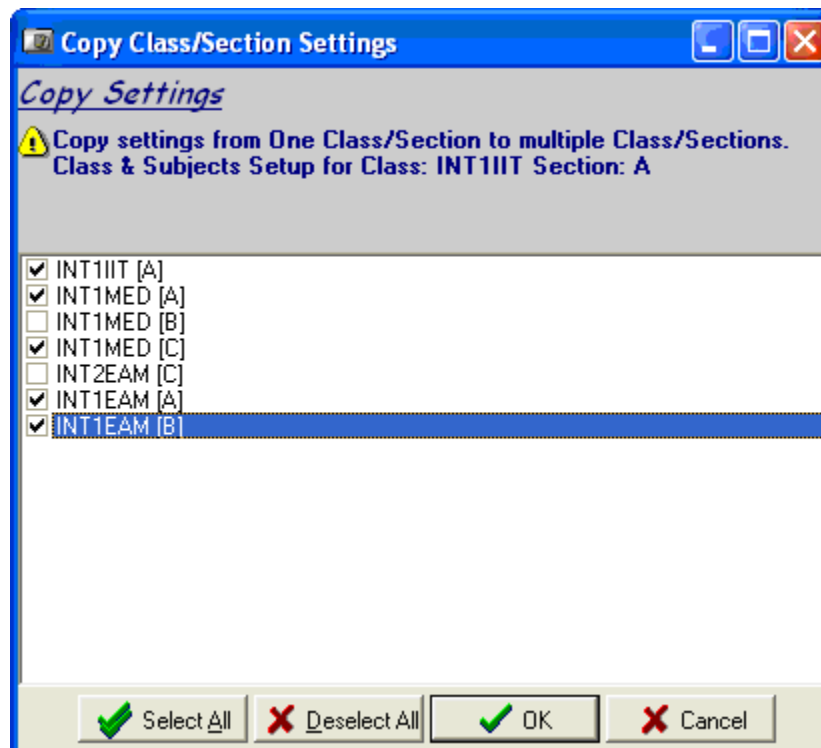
Copy Class/Section Settings

Copy Settings

Copy settings from One Class/Section to multiple Class/Sections.
Class & Subjects Setup for Class: INT1IIT Section: A

INT1IIT [A]
INT1MED [A]
INT1MED [B]
INT1MED [C]
INT2EAM [C]
INT1EAM [A]
INT1EAM [B]

Select All
Deselect All
OK
Cancel